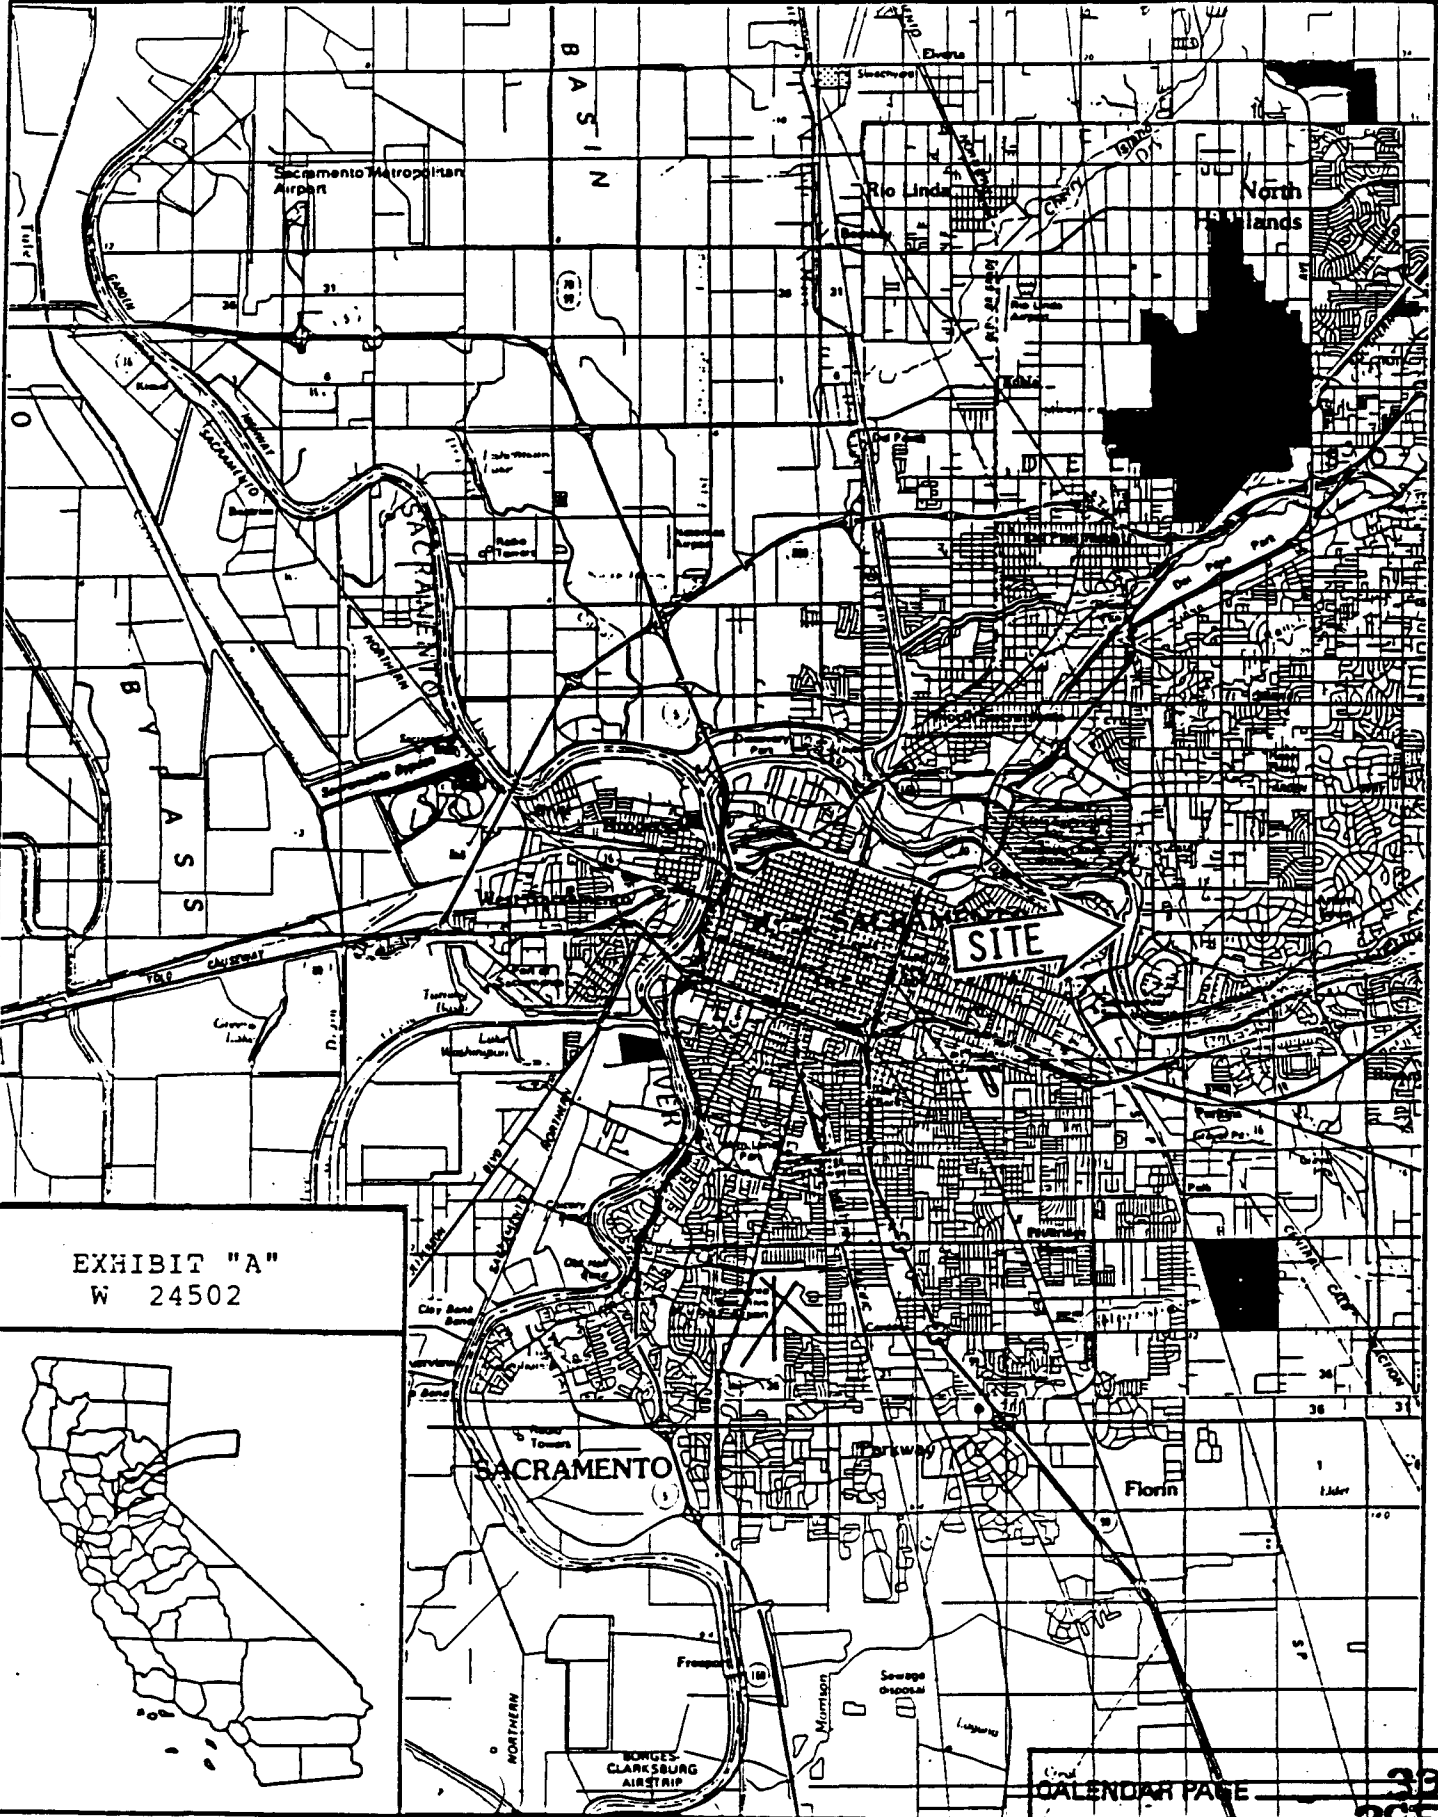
B
A
S
I
N

Sacramento Metropolitan Airport

Rio Linda

North Highlands

Rio Linda Airport

SACRAMENTO

RIVER

West Sacramento

SACRAMENTO

SITE

O

B
Y
P
A
S
S

Sacramento Bypass

YOLO CAUSEWAY

Lake Washington

Parkway

SACRAMENTO

Florin

Freeport

Sewage disposal

BORGES-CLARKSBURG AIRSTRIP

NORTHERN

EXHIBIT "A"
W 24502

CALENDAR PAGE